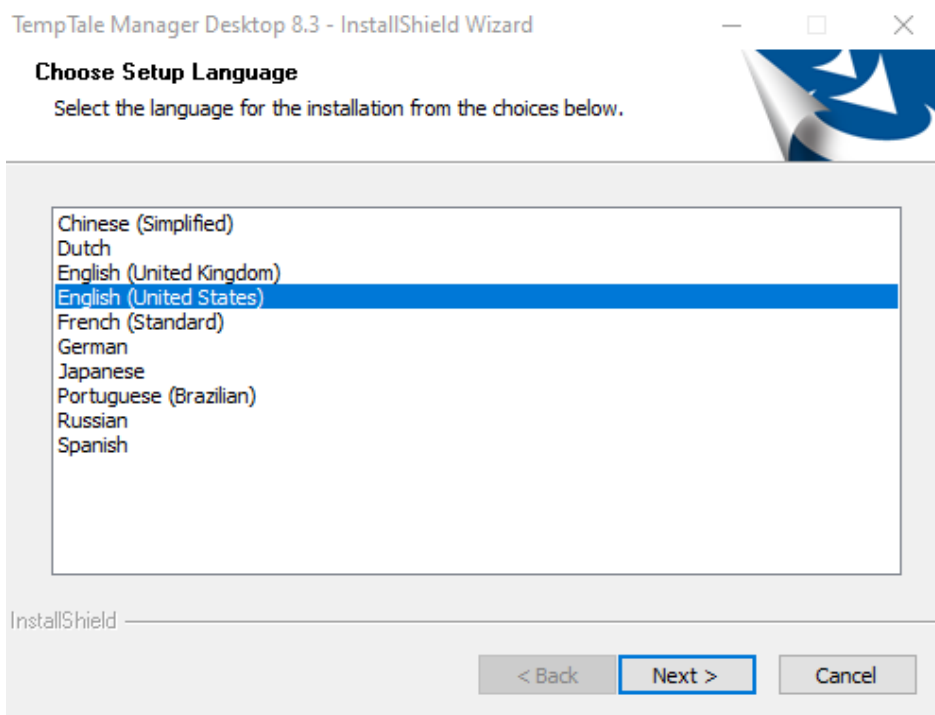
TempTale Manager Desktop 8.3 - InstallShield Wizard

Choose Setup Language

Select the language for the installation from the choices below.

Chinese (Simplified)
Dutch
English (United Kingdom)
English (United States)
French (Standard)
German
Japanese
Portuguese (Brazilian)
Russian
Spanish

InstallShield

< Back

Next >

Cancel